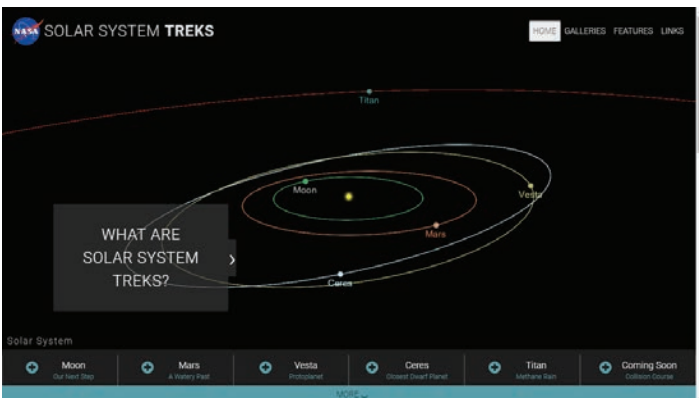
NASA SOLAR SYSTEM TREKS

HOME GALLERIES FEATURES LINKS

Titan

Moon

Vesta

Mars

Ceres

WHAT ARE SOLAR SYSTEM TREKS?

Solar System

Moon
Our Next Step

Mars
A Watery Past

Vesta
Protoplanet

Ceres
Closest Dwarf Planet

Titan
Methane Rain

Coming Soon
Collision Course

MORE